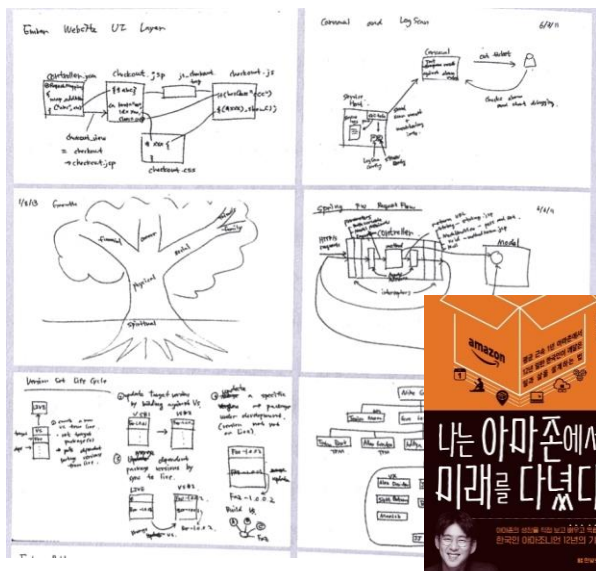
Embers WebSite UI Layer

controller.java

checkout.jsp

js_checkout

checkout.js

checkout.css

checkout_view
= checkout
→ checkout.jsp

Command and Log Scan

6/4/11

Growth

1/3/13

financial

career

social

family

physical

spiritual

Spring MVC Request Flow

2/4/11

HTTP request

Controller

Model

interceptors

Version Set Life Cycle

amazon

나는 아마존에서 미래를 다녔다